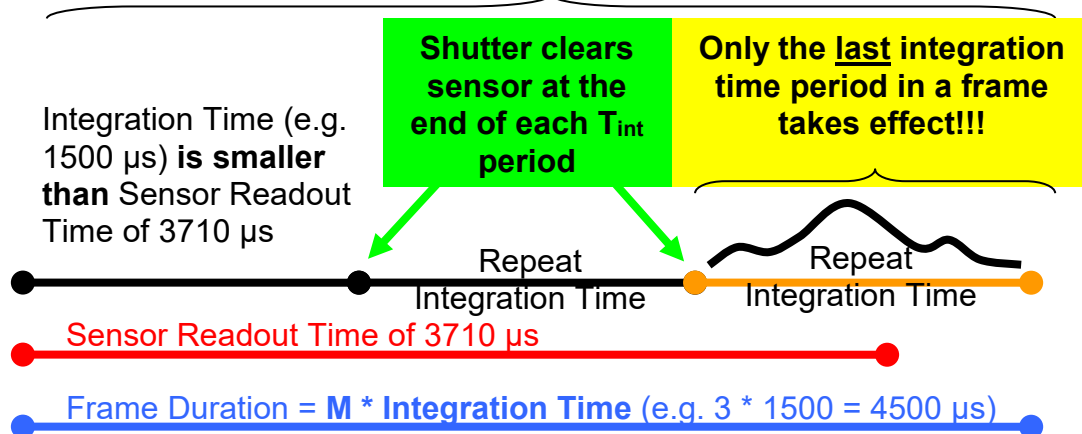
Shutter clears sensor at the end of each $T_{int}$ period

Only the last integration time period in a frame takes effect!!!

Integration Time (e.g. 1500 µs) **is smaller than** Sensor Readout Time of 3710 µs

Repeat Integration Time

Repeat Integration Time

Sensor Readout Time of 3710 µs

Frame Duration = **M * Integration Time** (e.g. 3 * 1500 = 4500 µs)